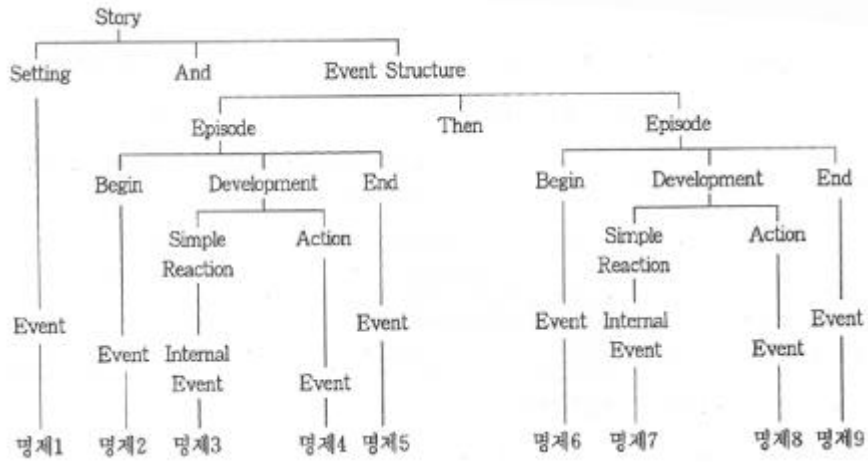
Story

Setting And Event Structure

Episode Then Episode

Begin Development End Begin Development End

Simple Reaction Action Simple Reaction Action

Event Event Internal Event Event Event Event Internal Event Event Event

명제1 명제2 명제3 명제4 명제5 명제6 명제7 명제8 명제9